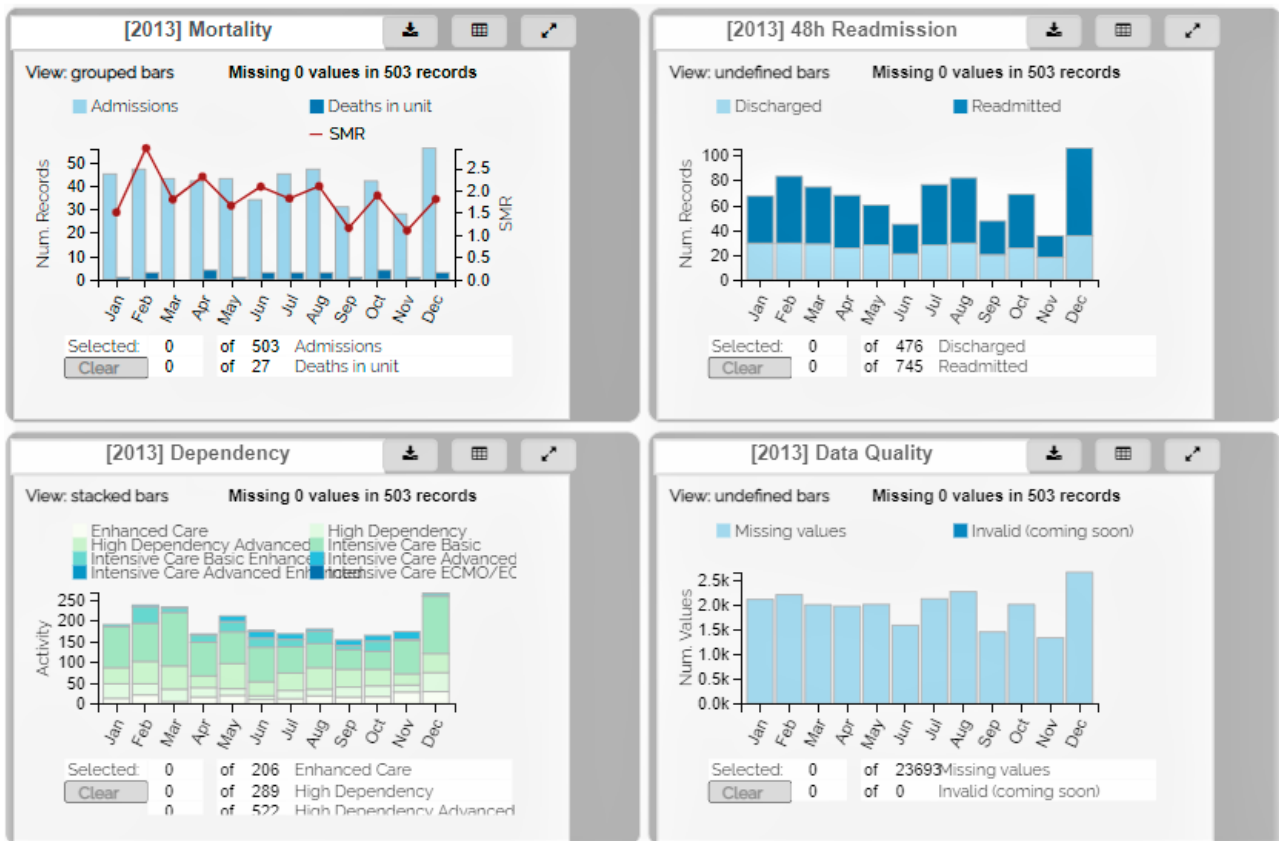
[2013] Mortality

View: grouped bars Missing 0 values in 503 records

Admissions Deaths in unit
SMR

Num. Records
50 40 30 20 10 0
SMR
2.5 2.0 1.5 1.0 0.5 0.0
Jan Feb Mar Apr May Jun Jul Aug Sep Oct Nov Dec

| Selected: | 0 | of | 503 | Admissions |
|---|---|---|---|---|
| Clear | 0 | of | 27 | Deaths in unit |

[2013] 48h Readmission

View: undefined bars Missing 0 values in 503 records

Discharged Readmitted

Num. Records
100 80 60 40 20 0
Jan Feb Mar Apr May Jun Jul Aug Sep Oct Nov Dec

| Selected: | 0 | of | 476 | Discharged |
|---|---|---|---|---|
| Clear | 0 | of | 745 | Readmitted |

[2013] Dependency

View: stacked bars Missing 0 values in 503 records

Enhanced Care High Dependency
High Dependency Advanced Intensive Care Basic
Intensive Care Basic Enhance Intensive Care Advanced
Intensive Care Advanced Enhanced Intensive Care ECMO/EC

Activity
250 200 150 100 50 0
Jan Feb Mar Apr May Jun Jul Aug Sep Oct Nov Dec

| Selected: | 0 | of | 206 | Enhanced Care |
|---|---|---|---|---|
| Clear | 0 | of | 289 | High Dependency |
| | 0 | of | 522 | High Dependency Advanced |

[2013] Data Quality

View: undefined bars Missing 0 values in 503 records

Missing values Invalid (coming soon)

Num. Values
2.5k 2.0k 1.5k 1.0k 0.5k 0.0k
Jan Feb Mar Apr May Jun Jul Aug Sep Oct Nov Dec

| Selected: | 0 | of | 23693 | Missing values |
|---|---|---|---|---|
| Clear | 0 | of | 0 | Invalid (coming soon) |